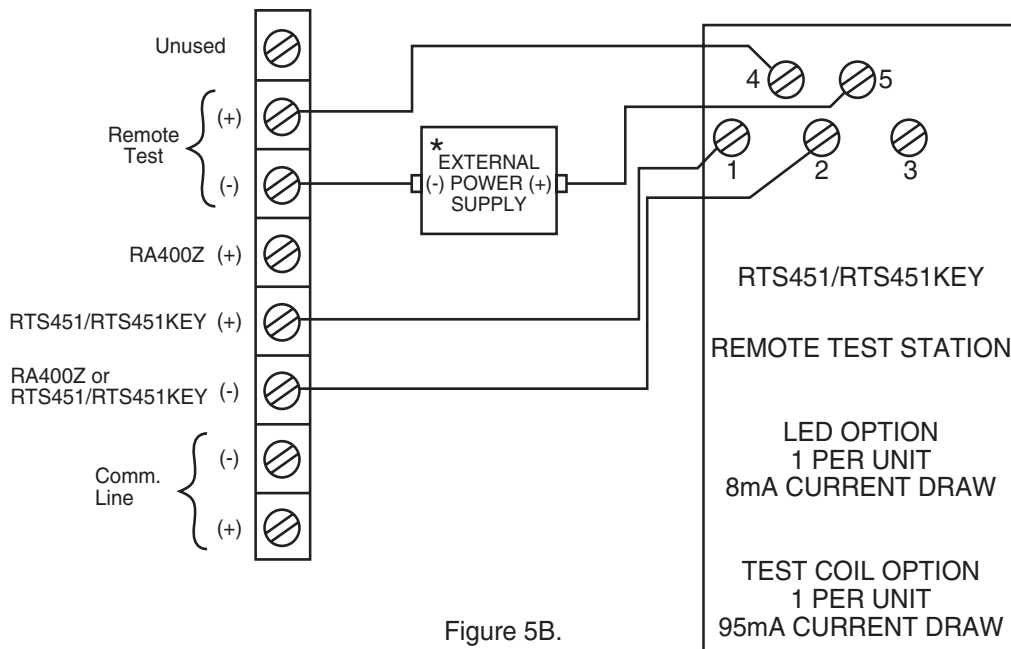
Unused

Remote Test (+)

(-)

* EXTERNAL (-) POWER (+) SUPPLY

4 5

1 2 3

RA400Z (+)

RTS451/RTS451KEY (+)

RA400Z or RTS451/RTS451KEY (-)

Comm. Line (-)

(+)

RTS451/RTS451KEY

REMOTE TEST STATION

LED OPTION
1 PER UNIT
8mA CURRENT DRAW

TEST COIL OPTION
1 PER UNIT
95mA CURRENT DRAW

Figure 5B.